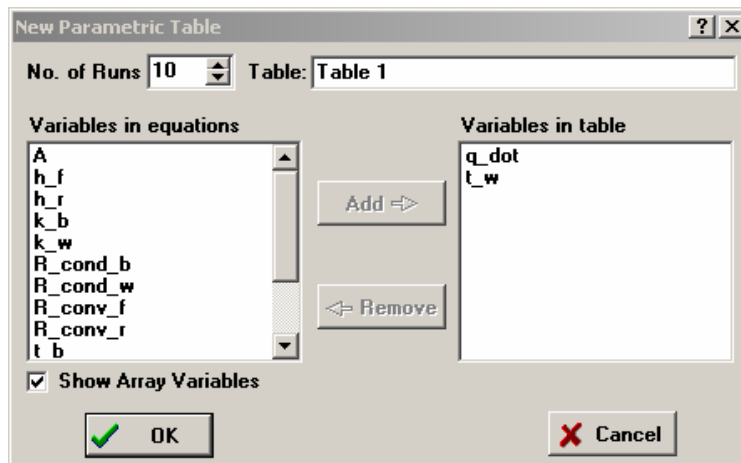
New Parametric Table ? X

No. of Runs 10 Table: Table 1

Variables in equations
A
h_f
h_r
k_b
k_w
R_cond_b
R_cond_w
R_conv_f
R_conv_r
t_b

Add ⇨

⇦ Remove

Variables in table
q_dot
t_w

Show Array Variables

OK

Cancel